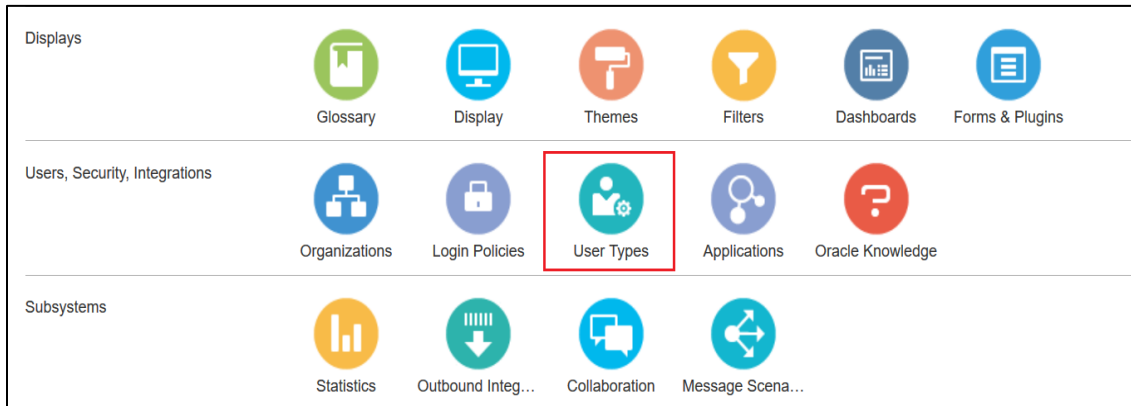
Displays

Glossary
Display
Themes
Filters
Dashboards
Forms & Plugins

Users, Security, Integrations

Organizations
Login Policies
User Types
Applications
Oracle Knowledge

Subsystems

Statistics
Outbound Integ…
Collaboration
Message Scena…